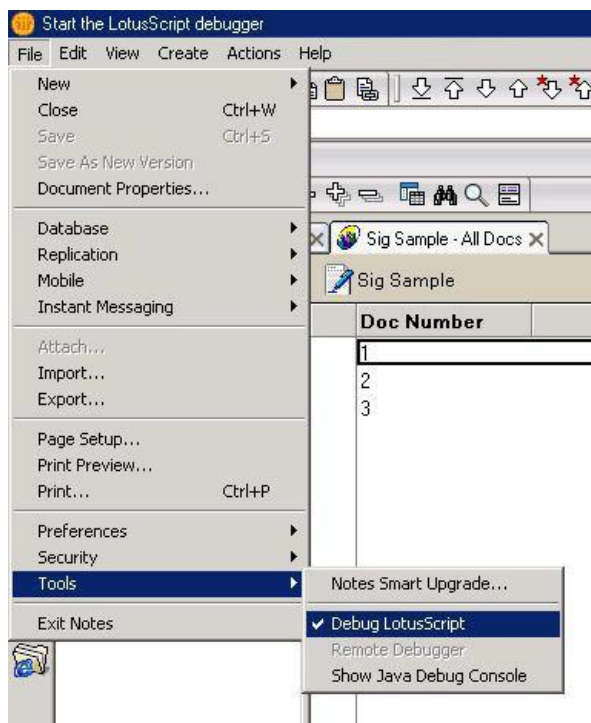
Start the LotusScript debugger

File Edit View Create Actions Help

New
Close Ctrl+W
Save Ctrl+S
Save As New Version
Document Properties...

Database
Replication
Mobile
Instant Messaging

Attach...
Import...
Export...

Page Setup...
Print Preview...
Print... Ctrl+P

Preferences
Security
Tools

Exit Notes

Notes Smart Upgrade...
✔ Debug LotusScript
Remote Debugger
Show Java Debug Console

Sig Sample - All Docs

Sig Sample

| Doc Number |
|---|
| 1 |
| 2 |
| 3 |